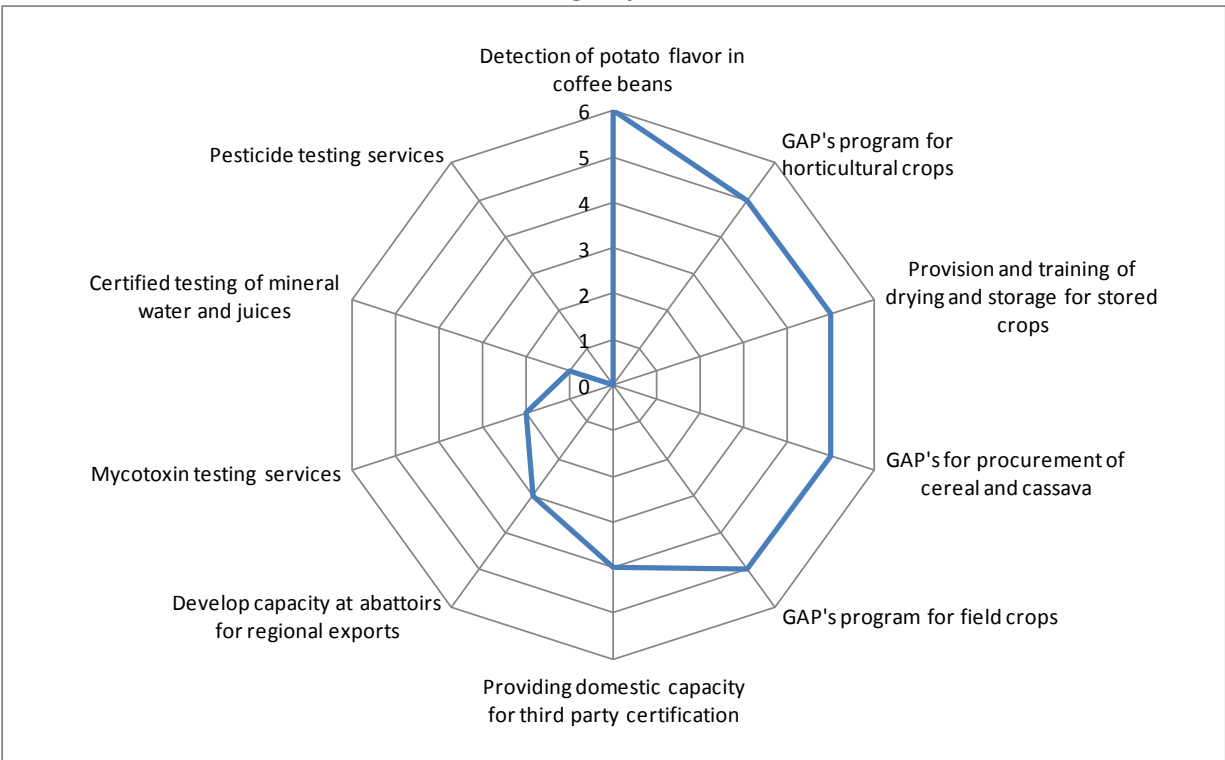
Detection of potato flavor in coffee beans

6
5
4
3
2
1
0

GAP's program for horticultural crops

Provision and training of drying and storage for stored crops

GAP's for procurement of cereal and cassava

GAP's program for field crops

Providing domestic capacity for third party certification

Develop capacity at abattoirs for regional exports

Mycotoxin testing services

Certified testing of mineral water and juices

Pesticide testing services